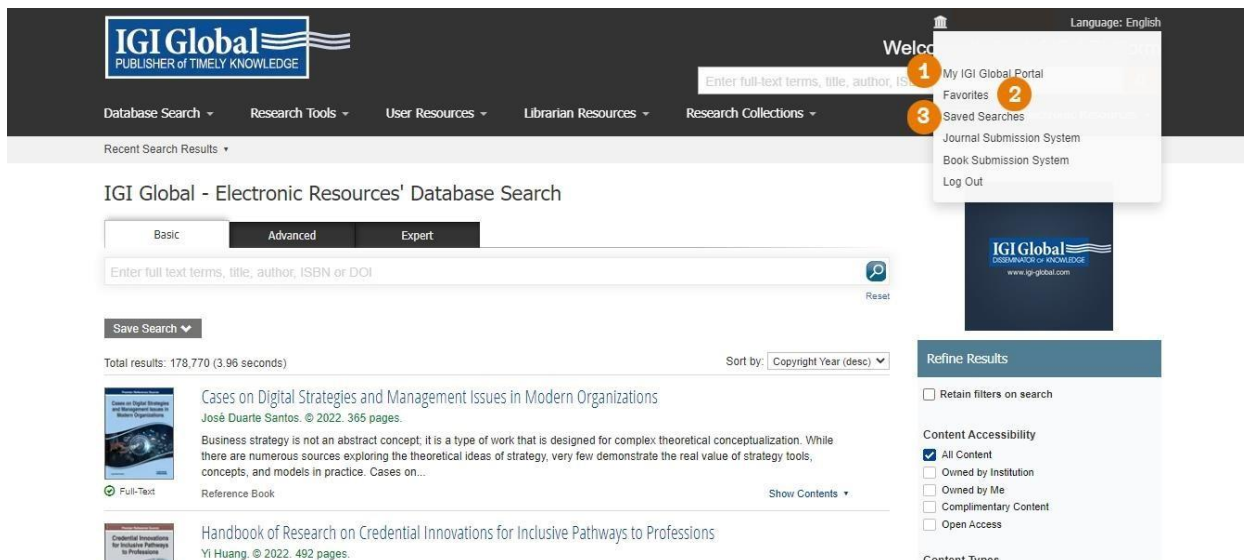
IGI Global
PUBLISHER of TIMELY KNOWLEDGE

Language: English

Welc

Enter full-text terms, title, author, IS

1 My IGI Global Portal
Favorites 2
3 Saved Searches
Journal Submission System
Book Submission System
Log Out

Database Search ▾ Research Tools ▾ User Resources ▾ Librarian Resources ▾ Research Collections ▾

Recent Search Results ▾

IGI Global - Electronic Resources' Database Search

Basic Advanced Expert

Enter full text terms, title, author, ISBN or DOI

Reset

Save Search

Total results: 178,770 (3.96 seconds)

Sort by: Copyright Year (desc)

Cases on Digital Strategies and Management Issues in Modern Organizations
José Duarte Santos. © 2022. 365 pages.
Business strategy is not an abstract concept; it is a type of work that is designed for complex theoretical conceptualization. While there are numerous sources exploring the theoretical ideas of strategy, very few demonstrate the real value of strategy tools, concepts, and models in practice. Cases on...
Full-Text Reference Book Show Contents ▾

Handbook of Research on Credential Innovations for Inclusive Pathways to Professions
Yi Huang. © 2022. 492 pages.

IGI Global
DISSEMINATOR OF KNOWLEDGE
www.igi-global.com

Refine Results

Retain filters on search

Content Accessibility
All Content
Owned by Institution
Owned by Me
Complimentary Content
Open Access

Content Types